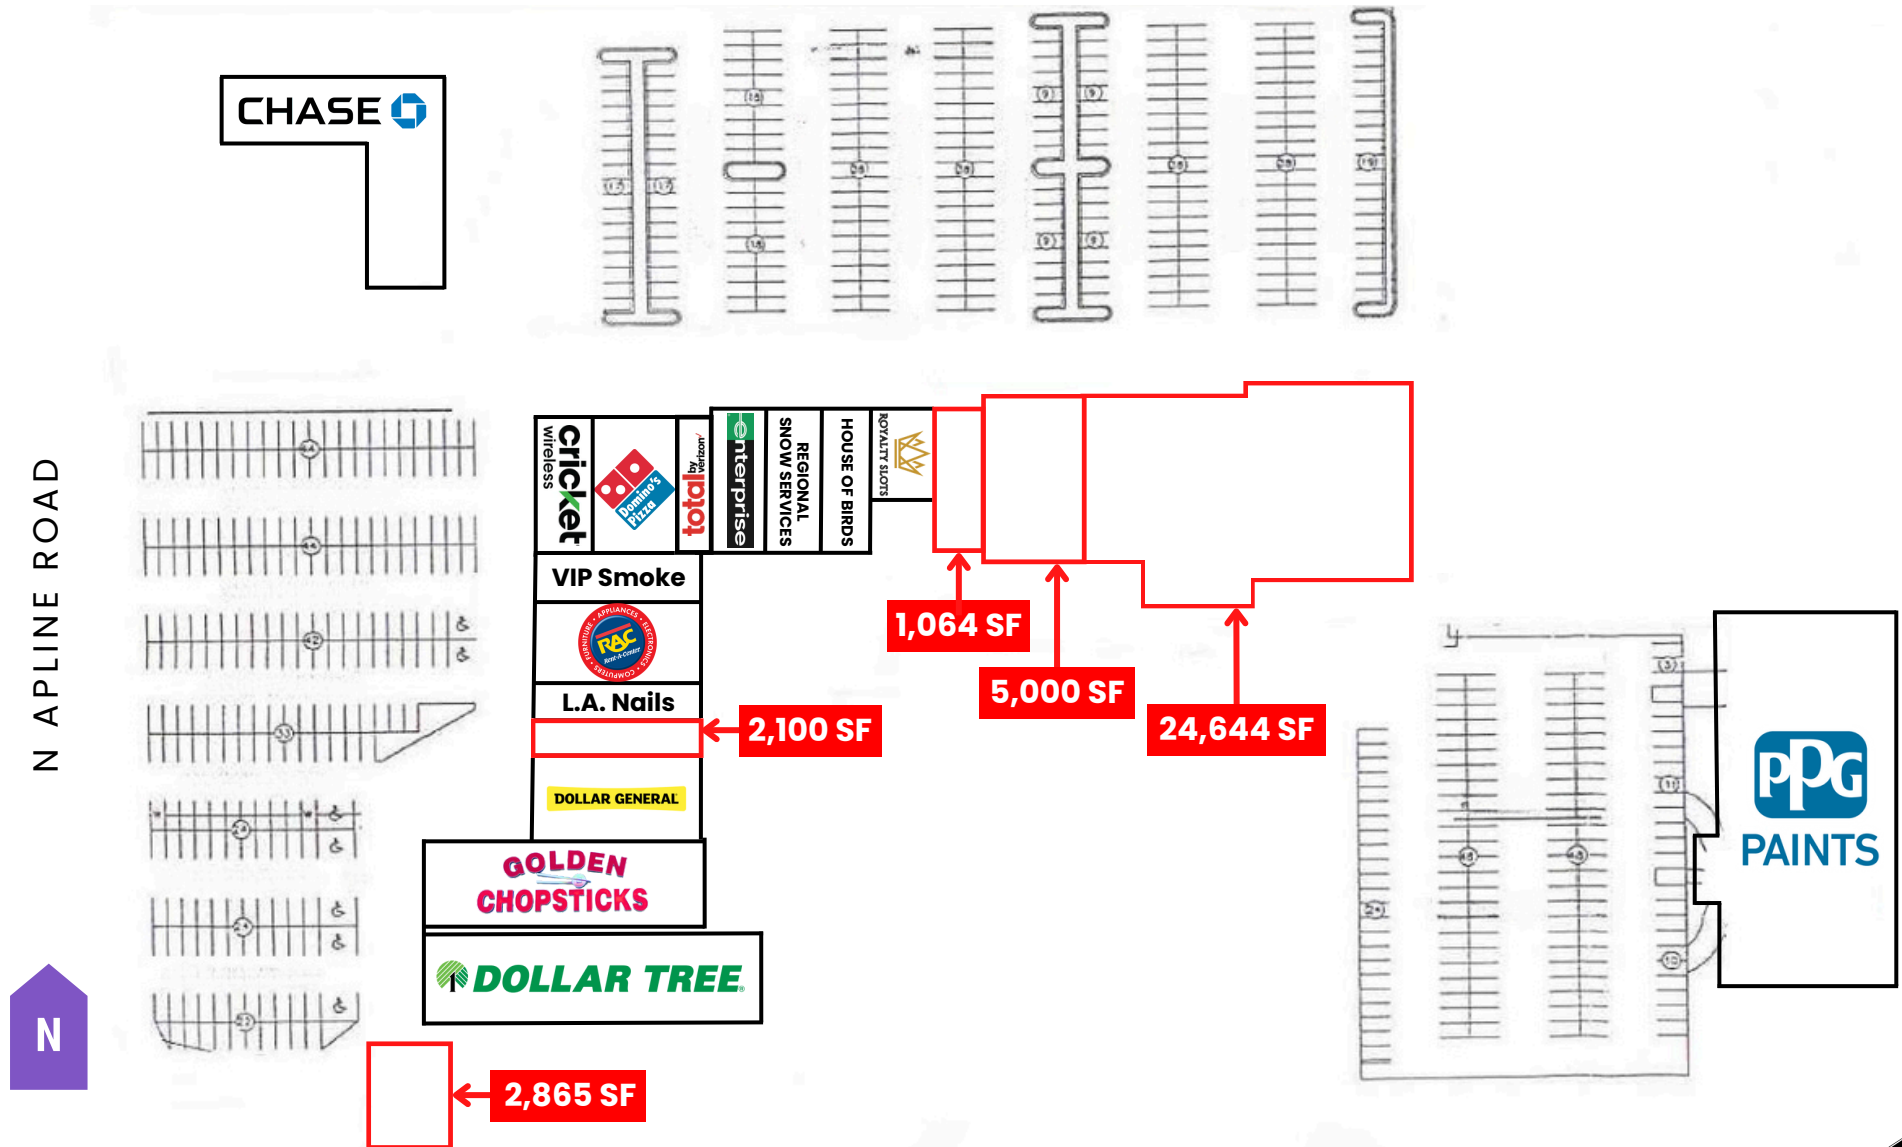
CHASE

N APLINE ROAD

cricket wireless

Domino's Pizza

total by verizon

enterprise

REGIONAL SNOW SERVICES

HOUSE OF BIRDS

ROYALTY SLOTS

VIP Smoke

RAC Rent-A-Center

L.A. Nails

DOLLAR GENERAL

GOLDEN CHOPSTICKS

DOLLAR TREE

1,064 SF

5,000 SF

24,644 SF

2,100 SF

2,865 SF

PPG PAINTS

N